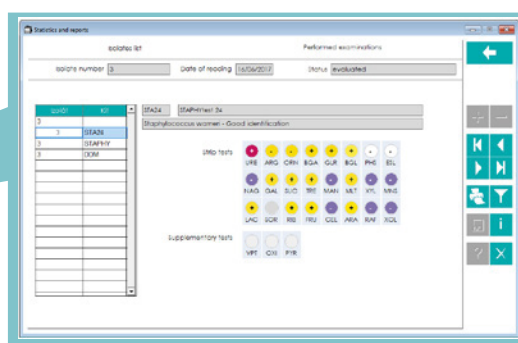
Statistics and reports

Isolates list

Performed examinations

Isolate number 3

Date of reading 16/06/2017

Status evaluated

| Isolat | Kit |
|---|---|
| 3 | |
| 3 | STA24 |
| 3 | STAPHY |
| 3 | OOM |

STA24 STAPHYtest 24

Staphylococcus warneri - Good identification

Strip tests

URE ARG ORN BGA GLR BGL PHS ESL

NAG GAL SUC TRE MAN MLT XYL MNE

LAC SOR RIB FRU CEL ARA RAF XOL

Supplementary tests

VPT OXI PYR